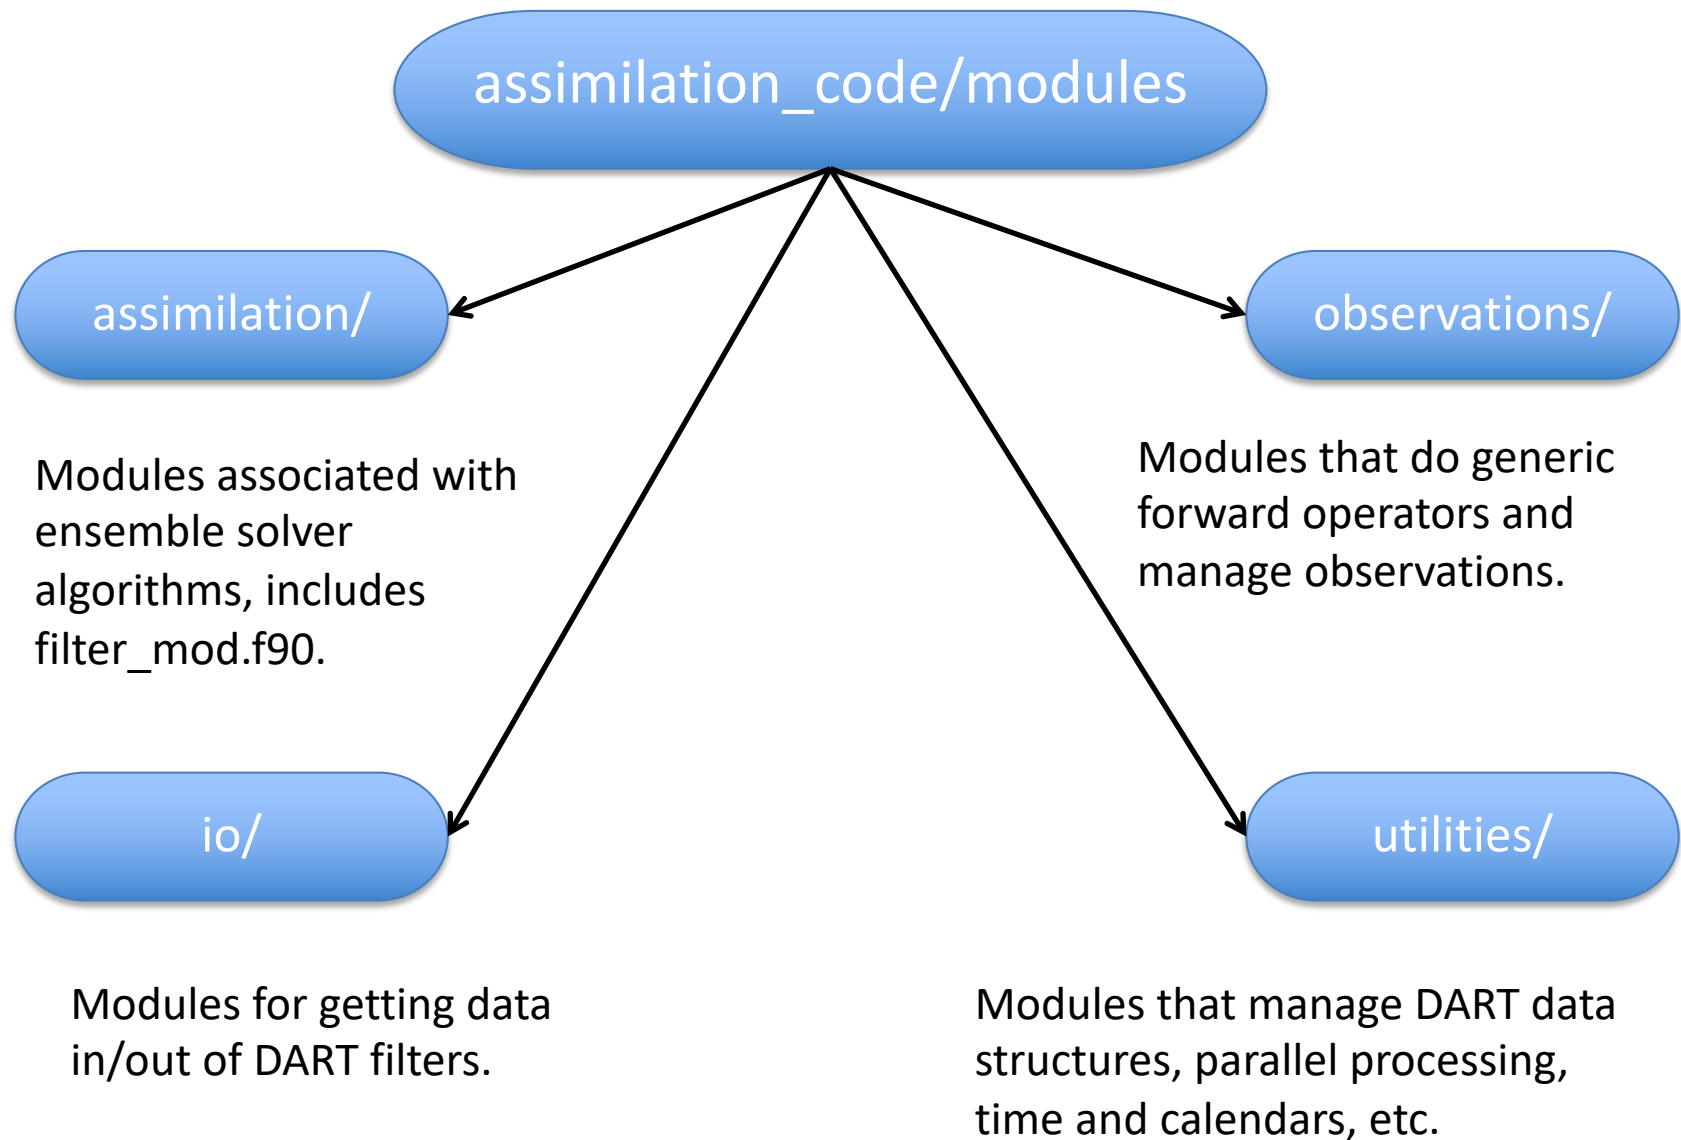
assimilation_code/modules

assimilation/

observations/

Modules associated with ensemble solver algorithms, includes filter_mod.f90.

Modules that do generic forward operators and manage observations.

io/

utilities/

Modules for getting data in/out of DART filters.

Modules that manage DART data structures, parallel processing, time and calendars, etc.